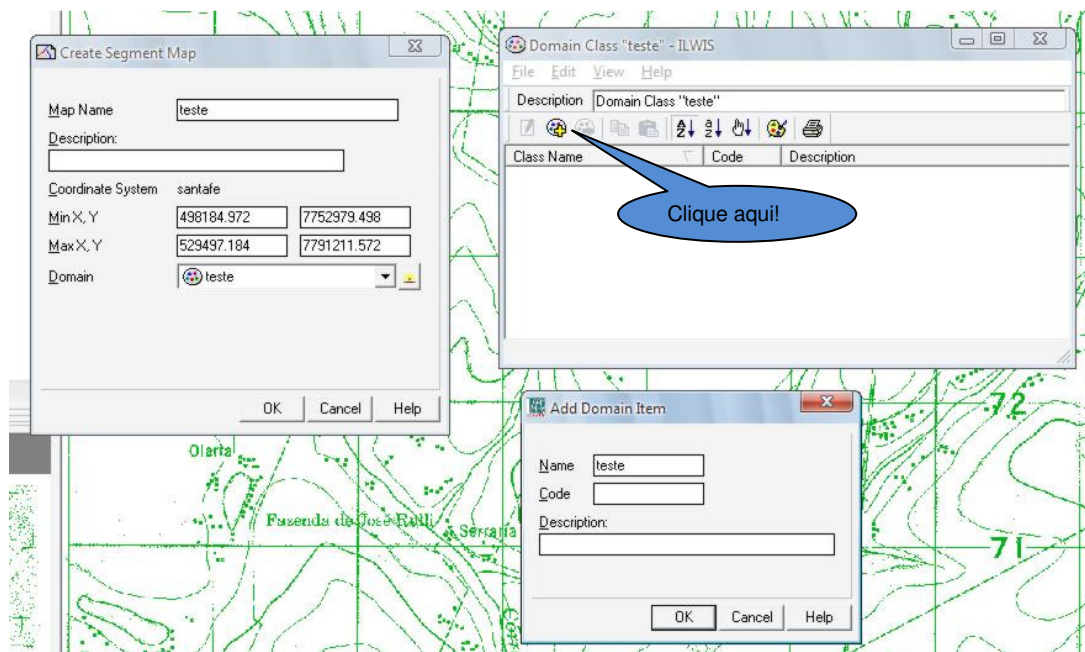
Create Segment Map

Map Name teste
Description:
Coordinate System santafe
Min X, Y 498184.972 7752979.498
Max X, Y 529497.184 7791211.572
Domain teste

OK Cancel Help

Domain Class "teste" - ILWIS
File Edit View Help
Description Domain Class "teste"

| Class Name | Code | Description |
|---|---|---|

Clique aqui!

Add Domain Item

Name teste
Code
Description:

OK Cancel Help

72
71
Olaria
Fazenda do José Ratti
Serraria